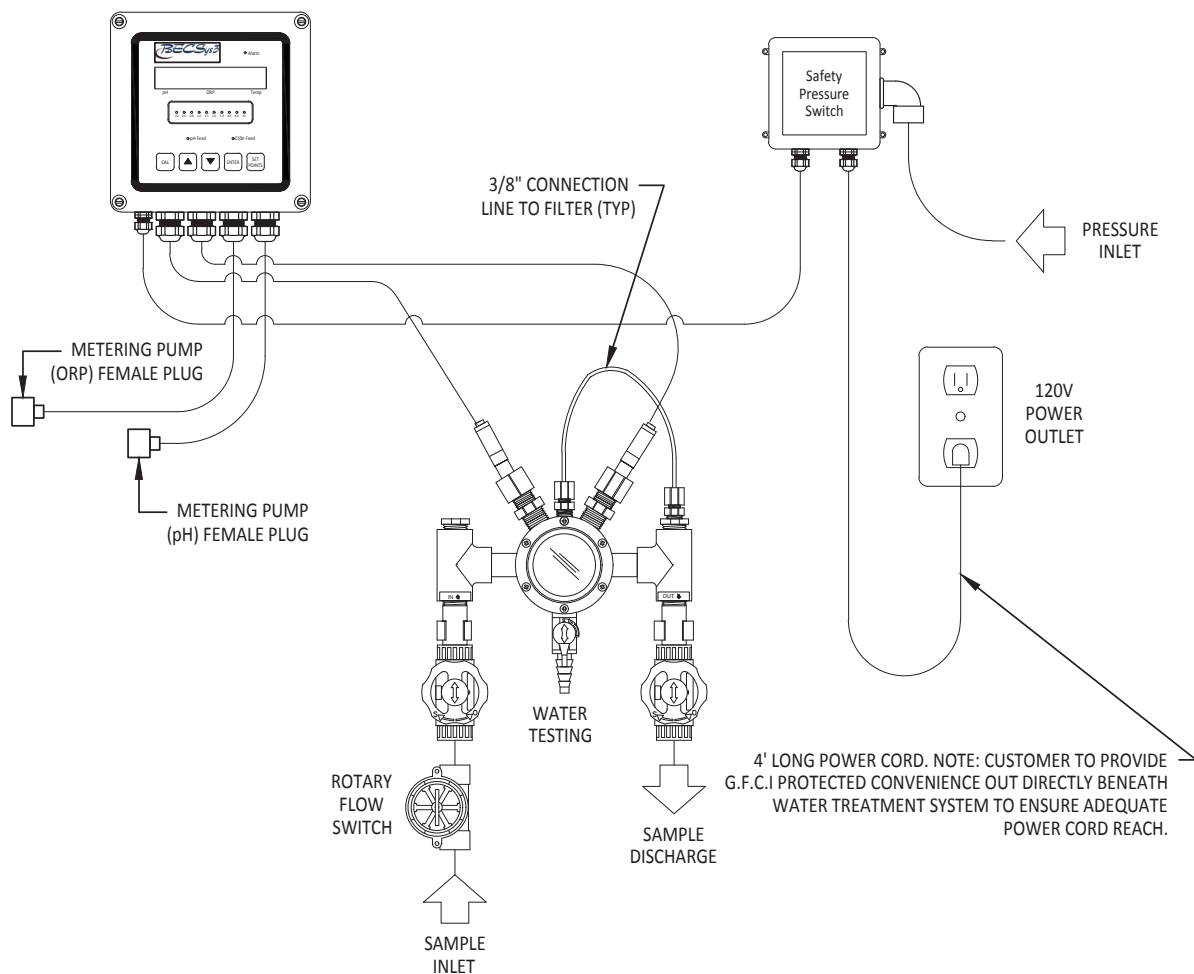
BECSys3
Alarm
pH
ORP
Temp
pH Feed
Cl/Br Feed
CAL
ENTER
SET POINTS

Safety Pressure Switch

3/8" CONNECTION LINE TO FILTER (TYP)

PRESSURE INLET

METERING PUMP (ORP) FEMALE PLUG

120V POWER OUTLET

METERING PUMP (pH) FEMALE PLUG

IN
OUT

WATER TESTING

4' LONG POWER CORD. NOTE: CUSTOMER TO PROVIDE G.F.C.I PROTECTED CONVENIENCE OUT DIRECTLY BENEATH WATER TREATMENT SYSTEM TO ENSURE ADEQUATE POWER CORD REACH.

ROTARY FLOW SWITCH

SAMPLE DISCHARGE

SAMPLE INLET